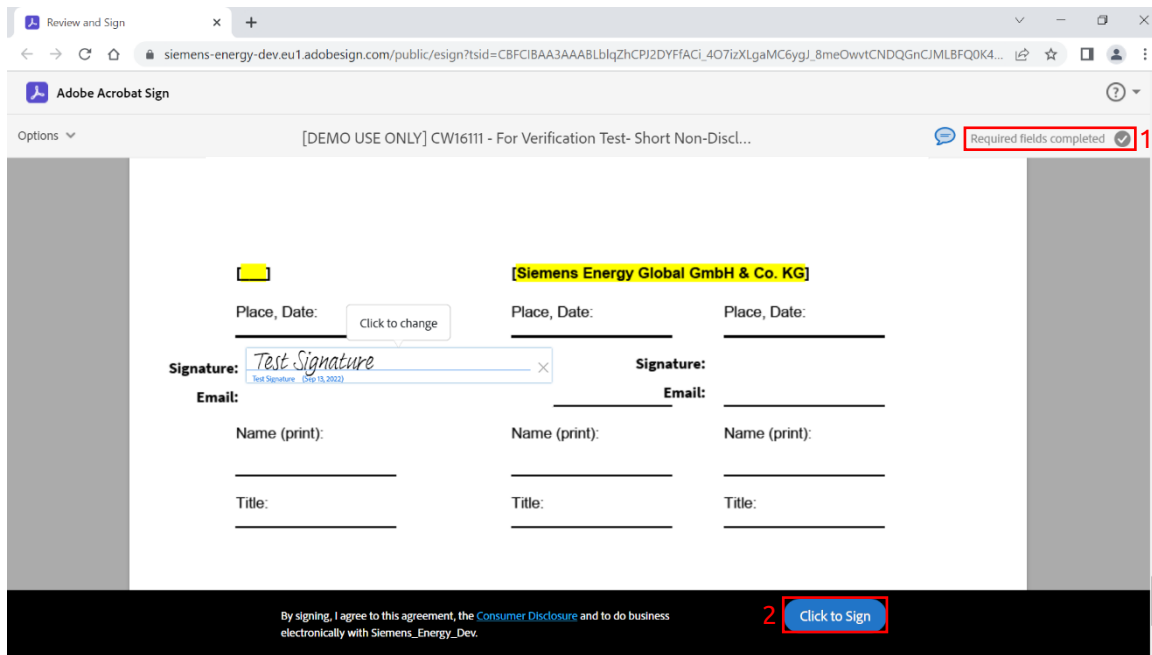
Review and Sign ×
+

siemens-energy-dev.eu1.adobesign.com/public/esign?tsid=CBFCIBAA3AAABLblqZhCPJ2DYFfACi_4O7izXLgaMC6ygJ_8meOwvtCNDQGnCJMLBFQ0K4...

Adobe Acrobat Sign

Options

[DEMO USE ONLY] CW16111 - For Verification Test- Short Non-Discl...

Required fields completed 1

[ ]

[Siemens Energy Global GmbH & Co. KG]

Place, Date:

Click to change

Place, Date:

Place, Date:

Signature: Test Signature

Test Signature (Sep 13, 2022)

Signature:

Email:

Email:

Name (print):

Name (print):

Name (print):

Title:

Title:

Title:

By signing, I agree to this agreement, the Consumer Disclosure and to do business electronically with Siemens_Energy_Dev.

2 Click to Sign